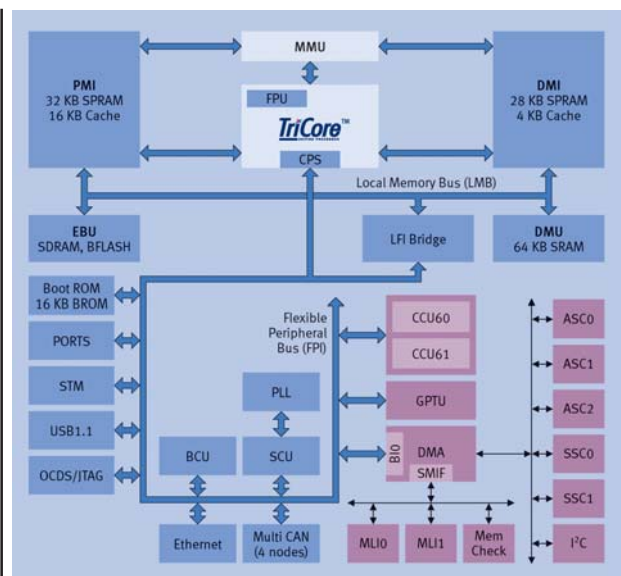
MMU

PMI
32 KB SPRAM
16 KB Cache

FPU

TriCore™

CPS

DMI
28 KB SPRAM
4 KB Cache

Local Memory Bus (LMB)

EBU
SDRAM, BFLASH

LFI Bridge

DMU
64 KB SRAM

Boot ROM
16 KB BROM

PORTS

STM

USB1.1

OCDS/JTAG

Flexible Peripheral Bus (FPI)

PLL

BCU

SCU

CCU60

CCU61

GPTU

BIO

DMA

SMIF

ASC0

ASC1

ASC2

SSC0

SSC1

I²C

Ethernet

Multi CAN (4 nodes)

MLI0

MLI1

Mem Check